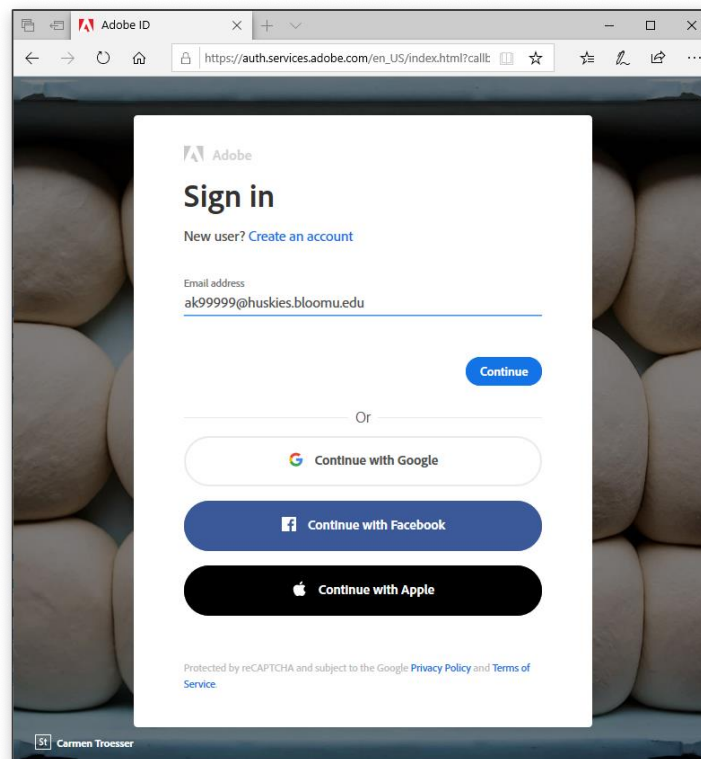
Adobe ID

https://auth.services.adobe.com/en_US/index.html?callb

Adobe

Sign in

New user? Create an account

Email address
ak99999@huskies.bloomu.edu

Continue

Or

Continue with Google

Continue with Facebook

Continue with Apple

Protected by reCAPTCHA and subject to the Google Privacy Policy and Terms of Service.

St Carmen Troesser